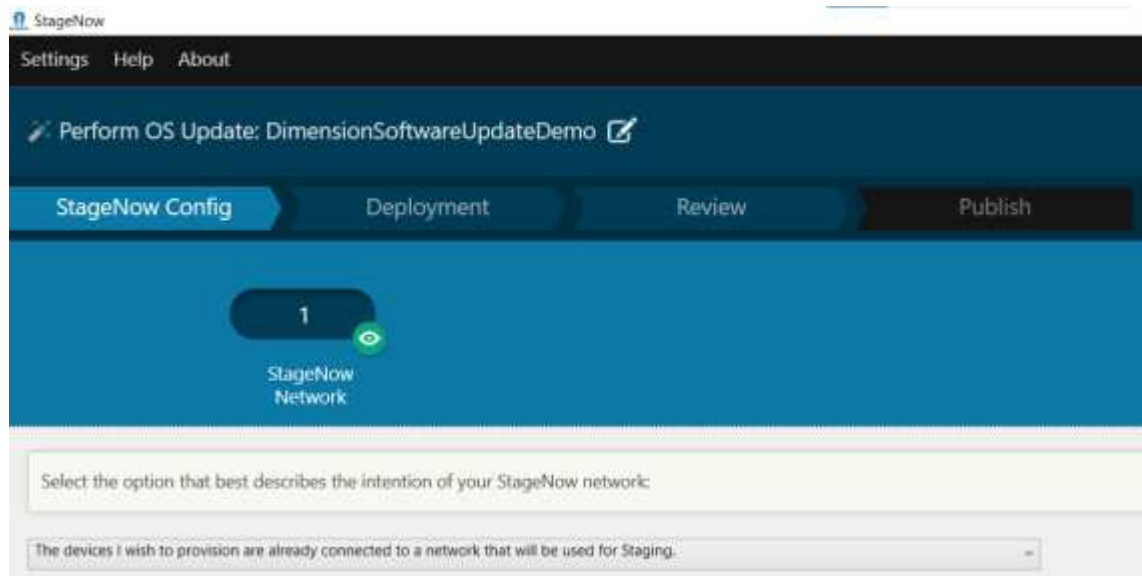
StageNow

Settings Help About

Perform OS Update: DimensionSoftwareUpdateDemo

StageNow Config Deployment Review Publish

1

StageNow Network

Select the option that best describes the intention of your StageNow network:

The devices I wish to provision are already connected to a network that will be used for Staging.